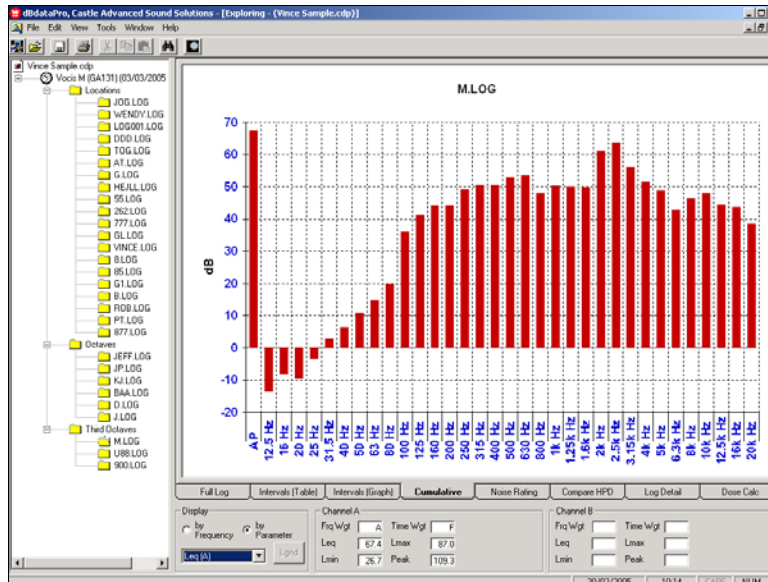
dBdataPro, Castle Advanced Sound Solutions - [Exploring - (Vince Sample.cdp)]

File Edit View Tools Window Help

Vince Sample.cdp
Vocis M (GA131) (03/03/2005
Locations
JOG.LOG
WENDY.LOG
LOG001.LOG
DDD.LOG
TOG.LOG
AT.LOG
G.LOG
HEJLL.LOG
55.LOG
262.LOG
777.LOG
GL.LOG
VINCE.LOG
8.LOG
85.LOG
G1.LOG
B.LOG
ROB.LOG
PT.LOG
877.LOG
Octaves
JEFF.LOG
JP.LOG
KJ.LOG
BAA.LOG
D.LOG
J.LOG
Third Octaves
M.LOG
U88.LOG
900.LOG

M.LOG

70
60
50
40
30
20
10
0
-10
-20

dB

A
P
12.5 Hz
16 Hz
20 Hz
25 Hz
31.5 Hz
40 Hz
50 Hz
63 Hz
80 Hz
100 Hz
125 Hz
160 Hz
200 Hz
250 Hz
315 Hz
400 Hz
500 Hz
630 Hz
800 Hz
1k Hz
1.25k Hz
1.6k Hz
2k Hz
2.5k Hz
3.15k Hz
4k Hz
5k Hz
6.3k Hz
8k Hz
10k Hz
12.5k Hz
16k Hz
20k Hz

Full Log | Intervals (Table) | Intervals (Graph) | Cumulative | Noise Rating | Compare HPD | Log Detail | Dose Calc

Display
by Frequency
by Parameter
Leq (A)
Lgnd

Channel A
Frq Wgt A
Time Wgt F
Leq 67.4
Lmax 87.0
Lmin 26.7
Peak 109.3

Channel B
Frq Wgt
Time Wgt
Leq
Lmax
Lmin
Peak

20/03/2005 10:14 CAPS NUM